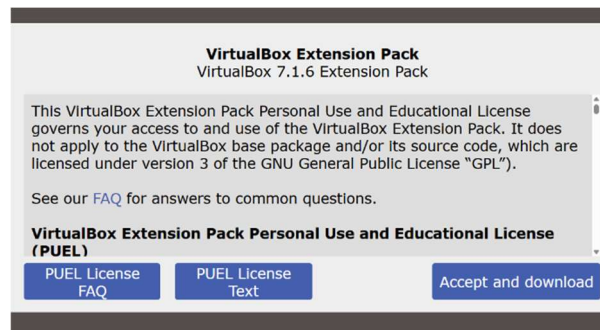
VirtualBox Extension Pack
VirtualBox 7.1.6 Extension Pack

This VirtualBox Extension Pack Personal Use and Educational License governs your access to and use of the VirtualBox Extension Pack. It does not apply to the VirtualBox base package and/or its source code, which are licensed under version 3 of the GNU General Public License "GPL").

See our FAQ for answers to common questions.

VirtualBox Extension Pack Personal Use and Educational License (PUEL)

PUEL License FAQ

PUEL License Text

Accept and download